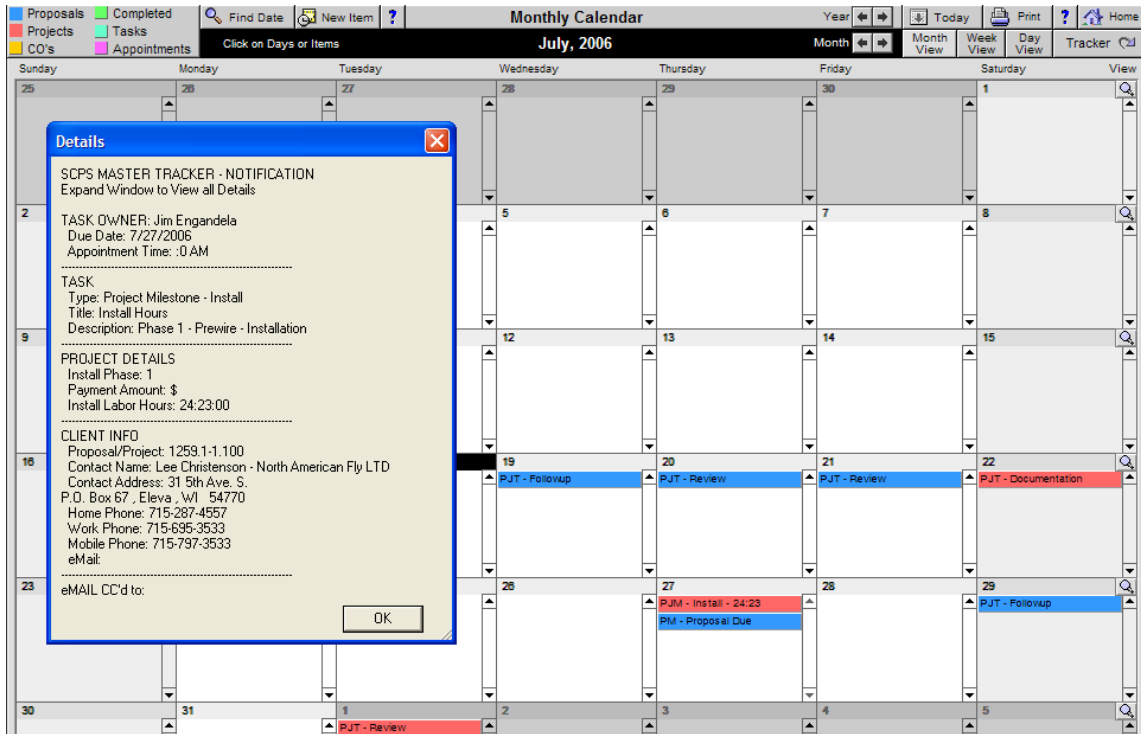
Proposals
Completed
Projects
Tasks
CO's
Appointments

Find Date
New Item
?

Monthly Calendar

July, 2006

Click on Days or Items

Year
Today
Print
?
Home

Month
Month View
Week View
Day View
Tracker

Sunday
Monday
Tuesday
Wednesday
Thursday
Friday
Saturday
View

25
26
27
28
29
30
1

Details

SCPS MASTER TRACKER - NOTIFICATION
Expand Window to View all Details

TASK OWNER: Jim Engandela
Due Date: 7/27/2006
Appointment Time: :0 AM
--------------------------------------------
TASK
Type: Project Milestone - Install
Title: Install Hours
Description: Phase 1 - Prewire - Installation
--------------------------------------------
PROJECT DETAILS
Install Phase: 1
Payment Amount: $
Install Labor Hours: 24:23:00
--------------------------------------------
CLIENT INFO
Proposal/Project: 1259.1-1.100
Contact Name: Lee Christenson - North American Fly LTD
Contact Address: 31 5th Ave. S.
P.O. Box 67 , Eleva , WI 54770
Home Phone: 715-287-4557
Work Phone: 715-695-3533
Mobile Phone: 715-797-3533
eMail:
--------------------------------------------
eMAIL CC'd to:

OK

2
5
6
7
8

9
12
13
14
15

16
19
PJT - Followup
20
PJT - Review
21
PJT - Review
22
PJT - Documentation

23
26
27
PJM - Install - 24:23
PM - Proposal Due
28
29
PJT - Followup

30
31
1
PJT - Review
2
3
4
5